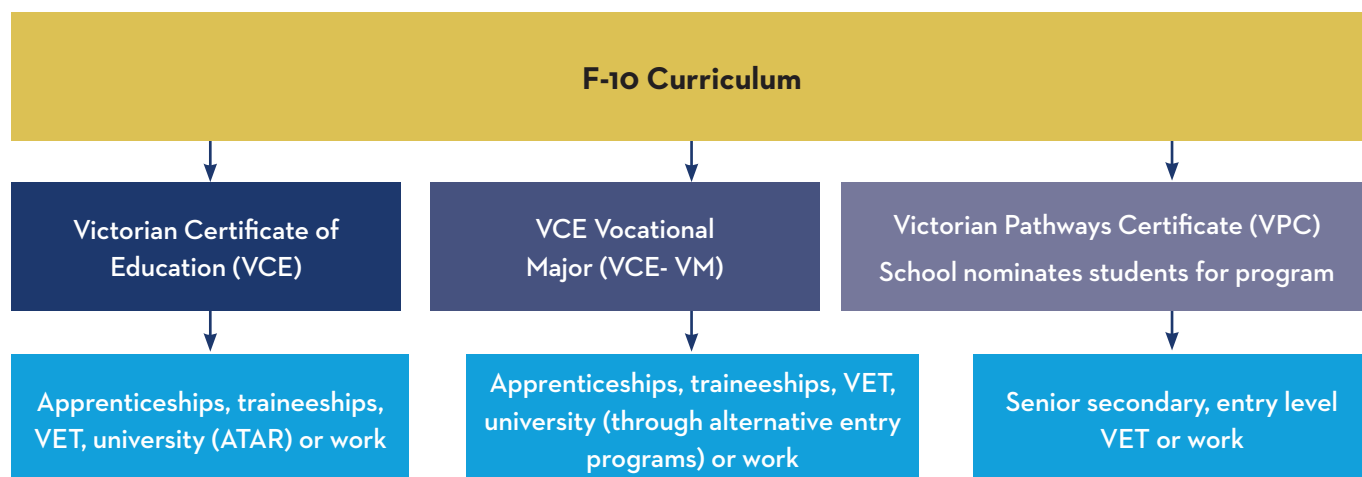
F-10 Curriculum

Victorian Certificate of Education (VCE)

VCE Vocational Major (VCE- VM)

Victorian Pathways Certificate (VPC)
School nominates students for program

Apprenticeships, traineeships, VET, university (ATAR) or work

Apprenticeships, traineeships, VET, university (through alternative entry programs) or work

Senior secondary, entry level VET or work